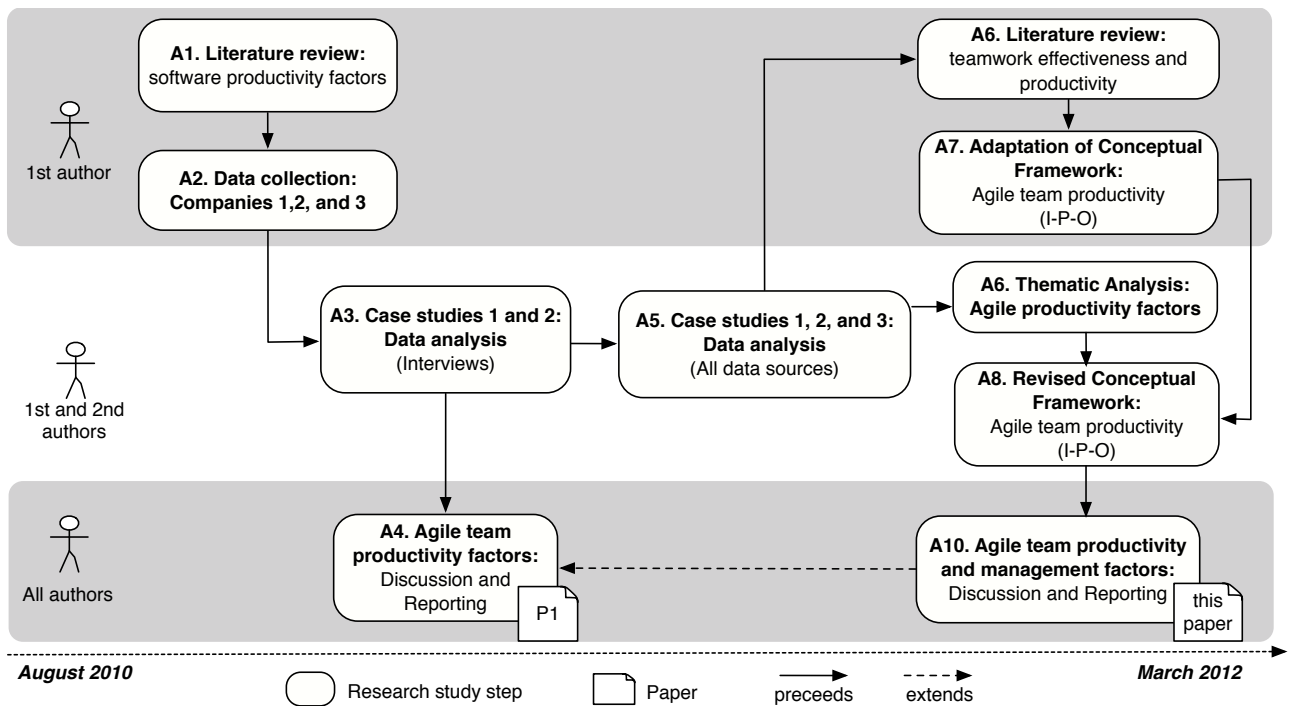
1st author

A1. Literature review: software productivity factors

A2. Data collection: Companies 1,2, and 3

A6. Literature review: teamwork effectiveness and productivity

A7. Adaptation of Conceptual Framework: Agile team productivity (I-P-O)

1st and 2nd authors

A3. Case studies 1 and 2: Data analysis (Interviews)

A5. Case studies 1, 2, and 3: Data analysis (All data sources)

A6. Thematic Analysis: Agile productivity factors

A8. Revised Conceptual Framework: Agile team productivity (I-P-O)

All authors

A4. Agile team productivity factors: Discussion and Reporting

P1

A10. Agile team productivity and management factors: Discussion and Reporting

this paper

August 2010

March 2012

Research study step

Paper

preceeds

extends